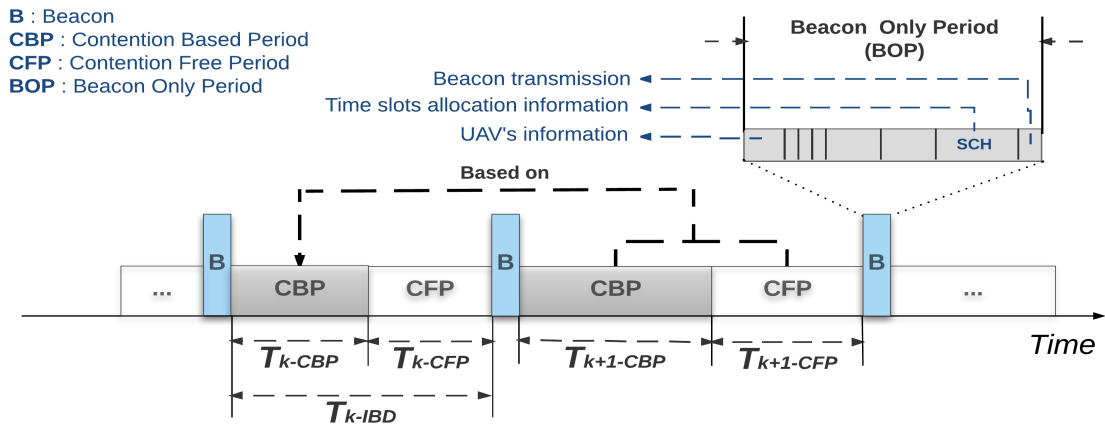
**B** : Beacon
**CBP** : Contention Based Period
**CFP** : Contention Free Period
**BOP** : Beacon Only Period

Beacon Only Period (BOP)

Beacon transmission
Time slots allocation information
UAV's information

SCH

Based on

B
...
CBP
CFP
B
CBP
CFP
B
...

Time

$T_{k\text{-}CBP}$
$T_{k\text{-}CFP}$
$T_{k+1\text{-}CBP}$
$T_{k+1\text{-}CFP}$
$T_{k\text{-}IBD}$